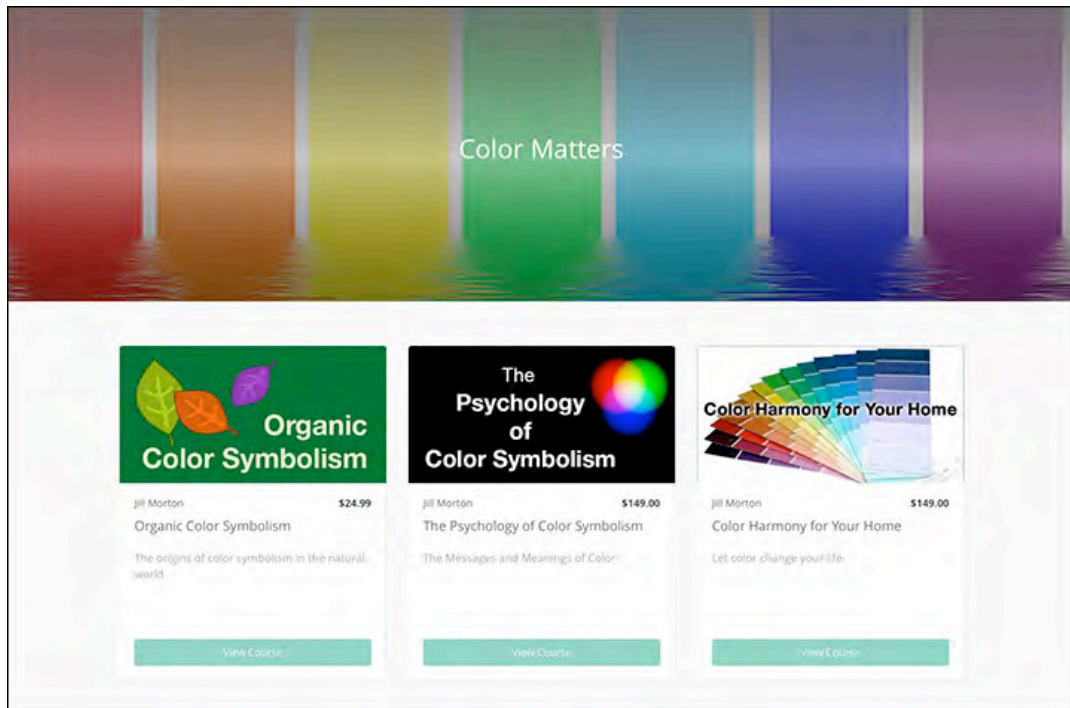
Color Matters

Organic Color Symbolism

Jill Morton $24.99

Organic Color Symbolism

The origins of color symbolism in the natural world

View Course

The Psychology of Color Symbolism

Jill Morton $149.00

The Psychology of Color Symbolism

The Messages and Meanings of Color

View Course

Color Harmony for Your Home

Jill Morton $149.00

Color Harmony for Your Home

Let color change your life

View Course